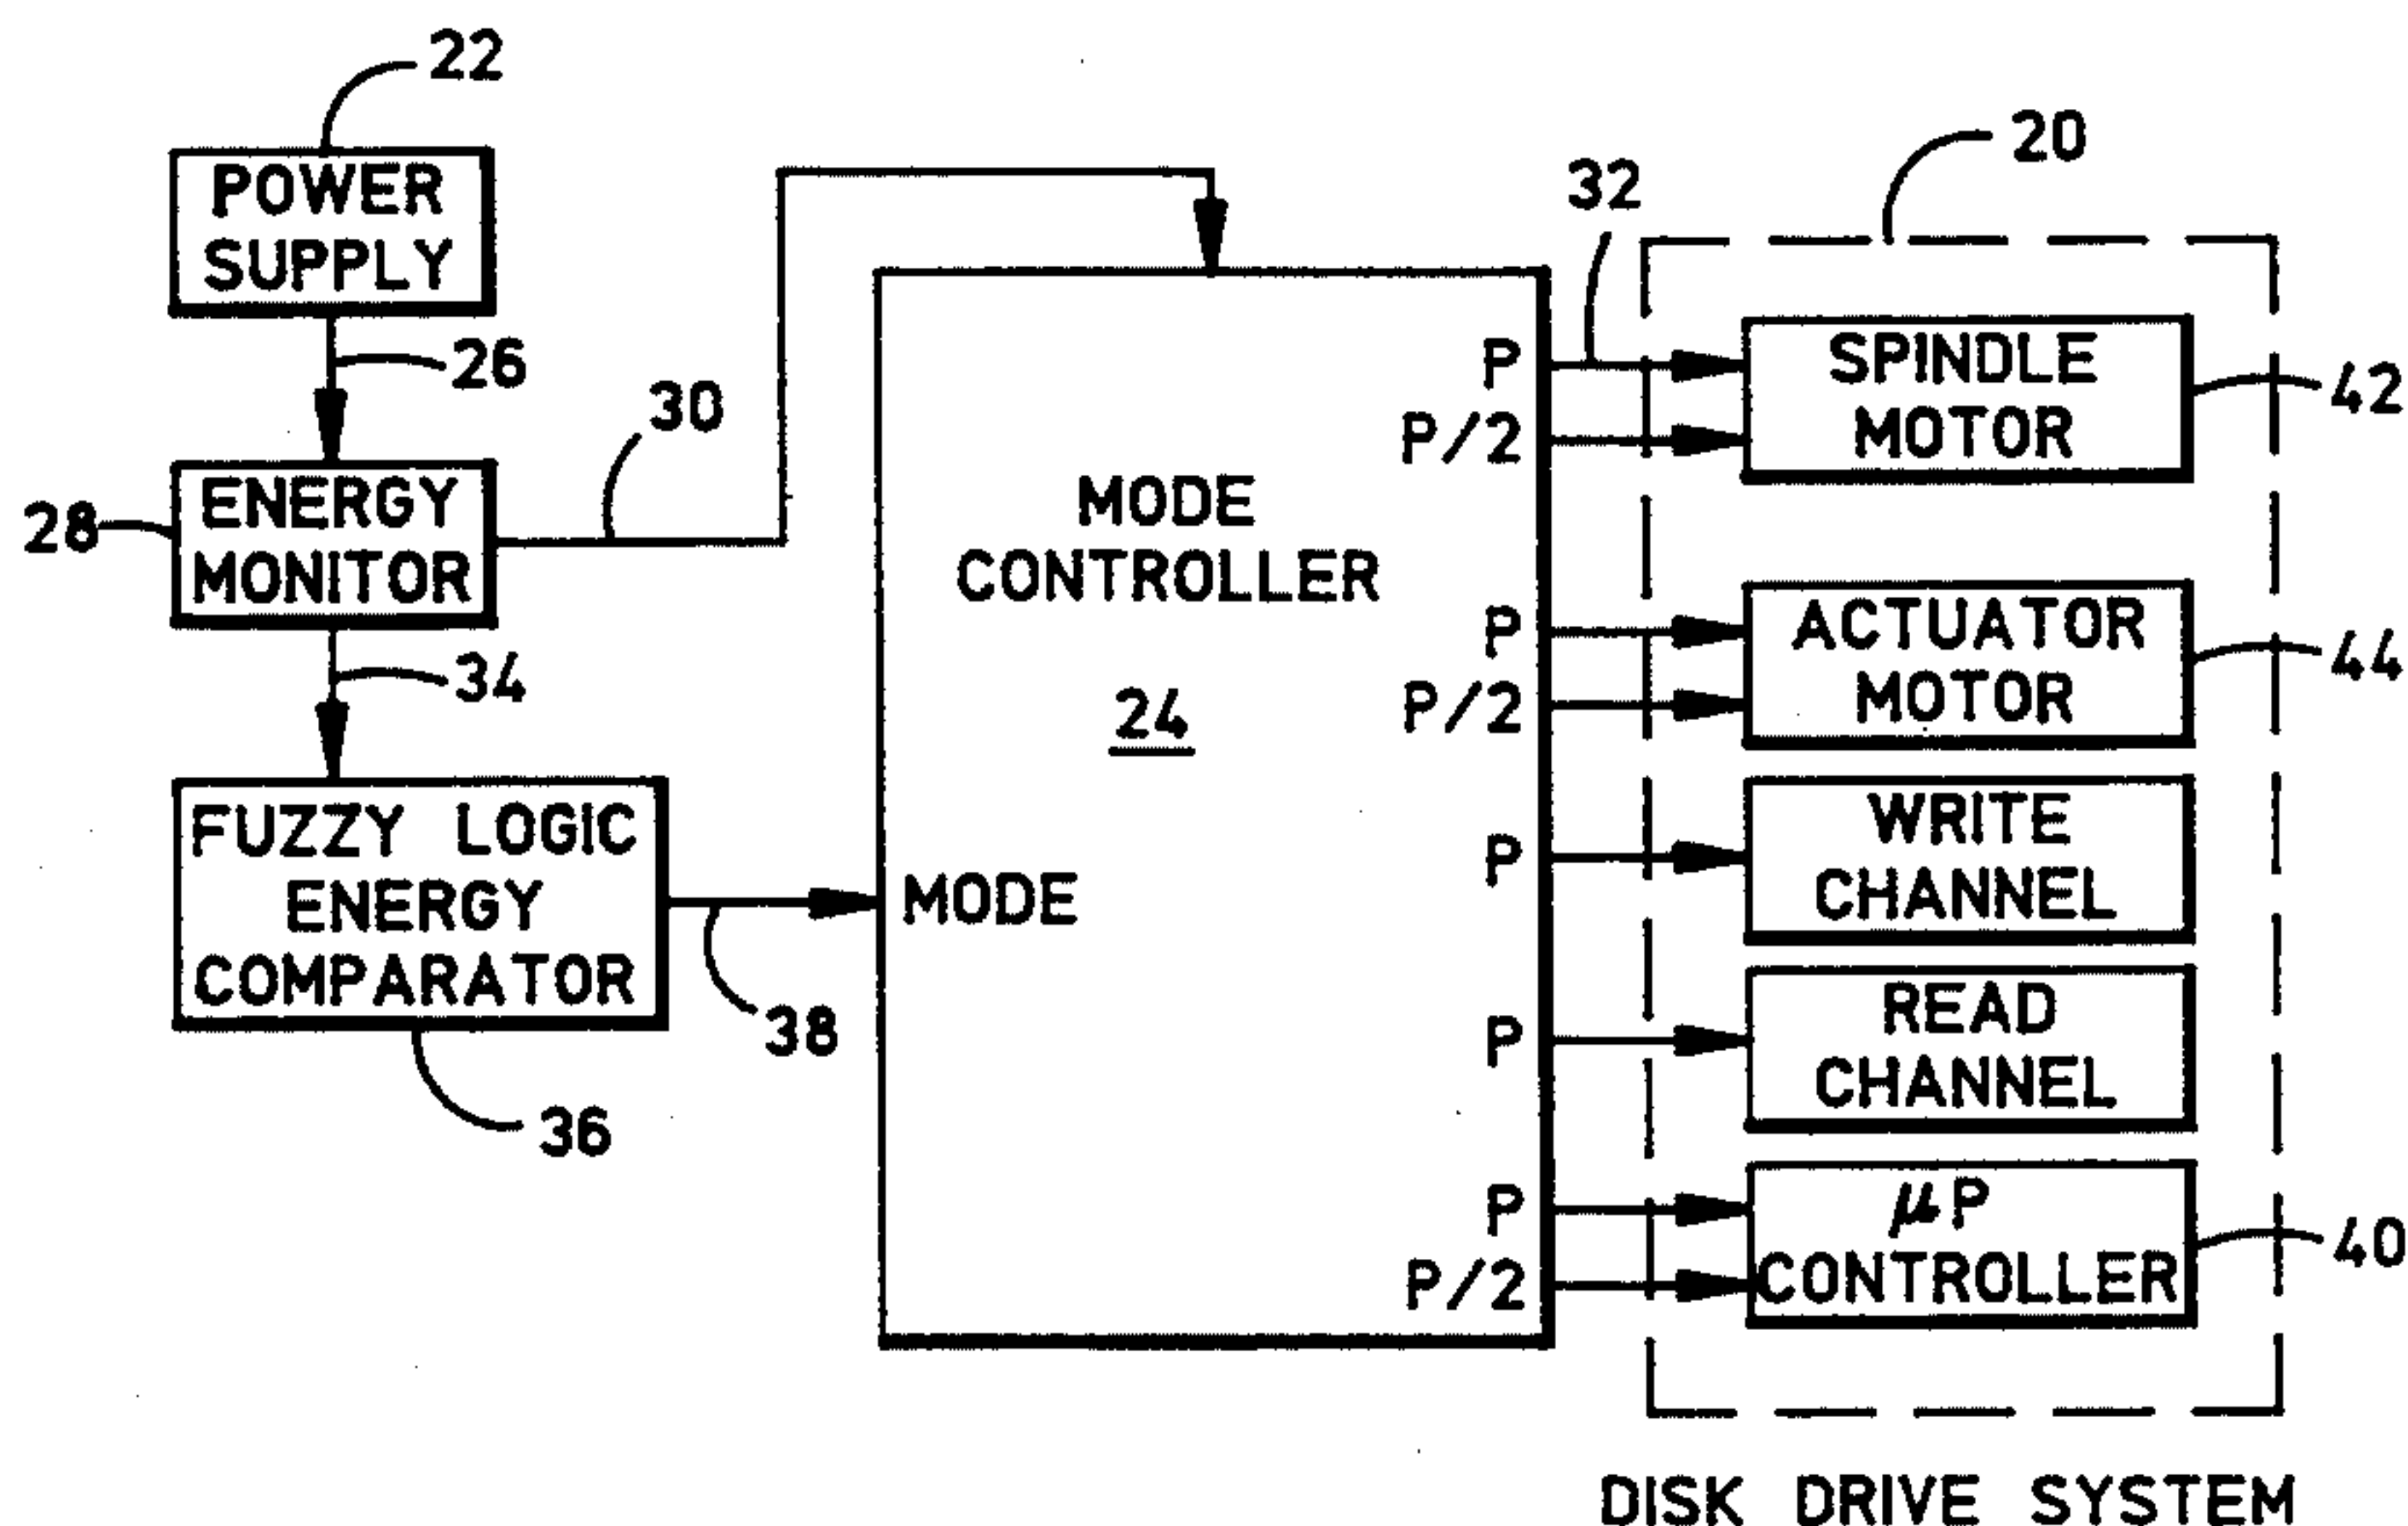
22

POWER SUPPLY

26

28

ENERGY MONITOR

30

34

FUZZY LOGIC ENERGY COMPARATOR

38

36

MODE CONTROLLER

24

MODE

32

20

P

P/2

P

P/2

P

P

P

P/2

SPINDLE MOTOR

42

ACTUATOR MOTOR

44

WRITE CHANNEL

READ CHANNEL

$\mu$P CONTROLLER

40

DISK DRIVE SYSTEM